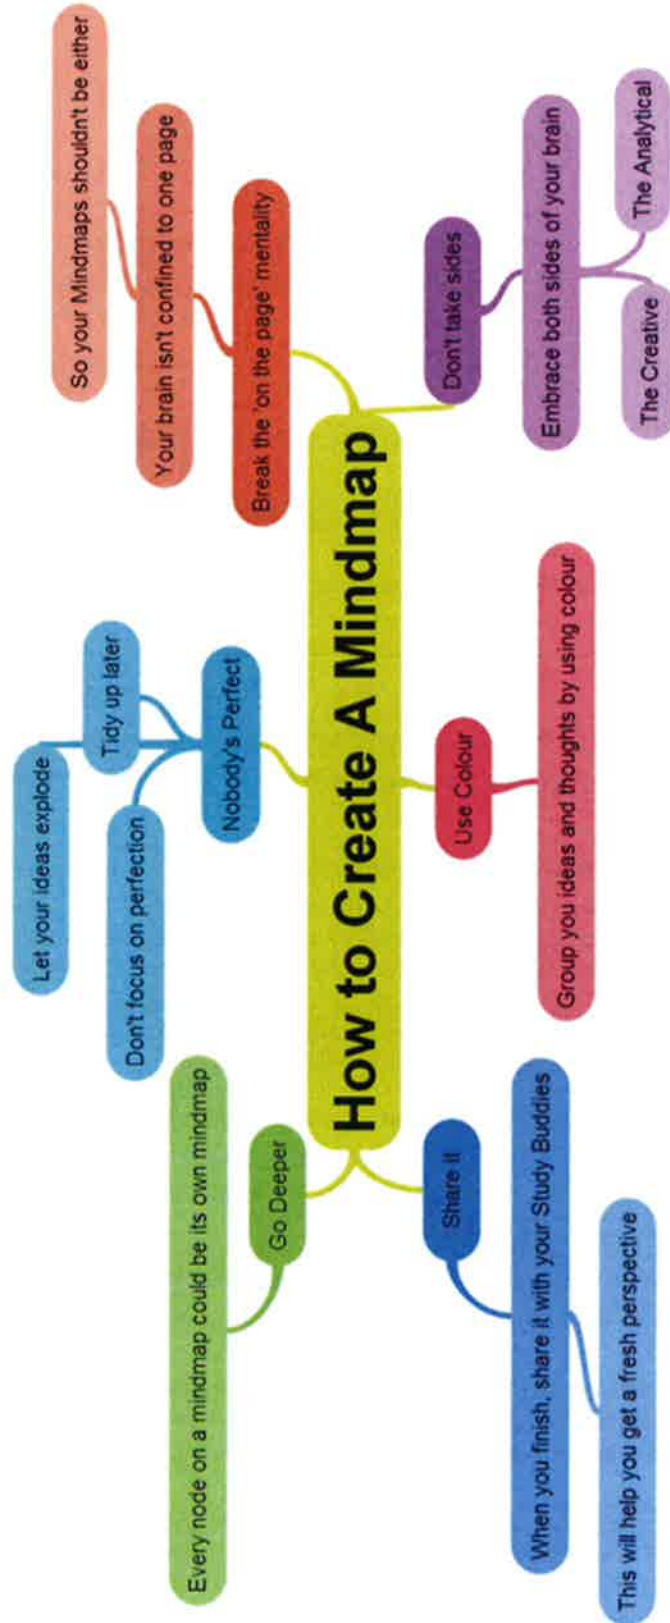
How to Create A Mindmap

Break the 'on the page' mentality

Your brain isn't confined to one page

So your Mindmaps shouldn't be either

Don't take sides

Embrace both sides of your brain

The Analytical

The Creative

Nobody's Perfect

Tidy up later

Let your ideas explode

Don't focus on perfection

Use Colour

Group you ideas and thoughts by using colour

Go Deeper

Every node on a mindmap could be its own mindmap

Share it

When you finish, share it with your Study Buddies

This will help you get a fresh perspective